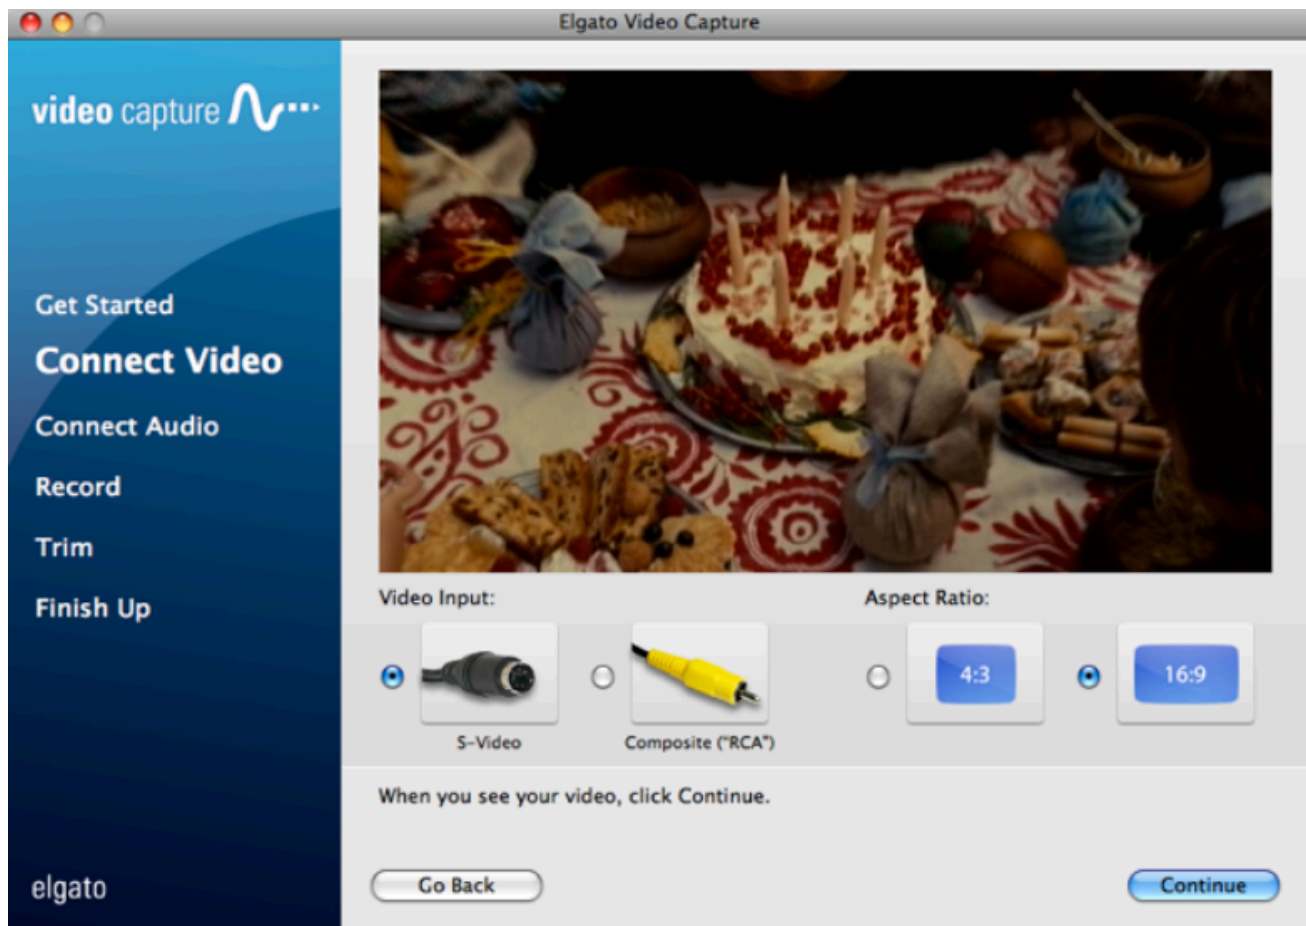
Elgato Video Capture

video capture

Get Started

Connect Video

Connect Audio

Record

Trim

Finish Up

elgato

Video Input:

S-Video

Composite ("RCA")

Aspect Ratio:

4:3

16:9

When you see your video, click Continue.

Go Back

Continue